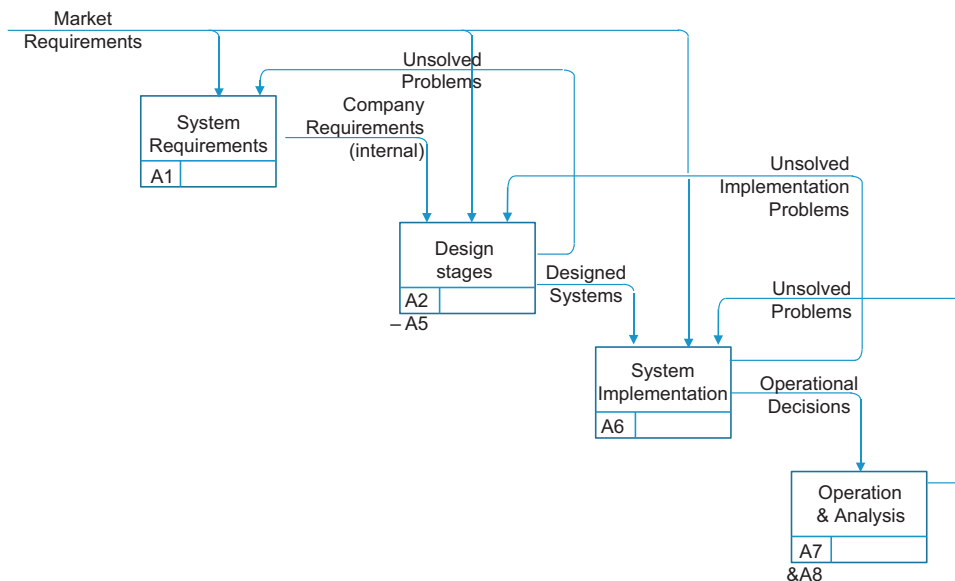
Market Requirements

Unsolved Problems

System Requirements
A1

Company Requirements (internal)

Unsolved Implementation Problems

Design stages
A2
– A5

Designed Systems

Unsolved Problems

System Implementation
A6

Operational Decisions

Operation & Analysis
A7
&A8